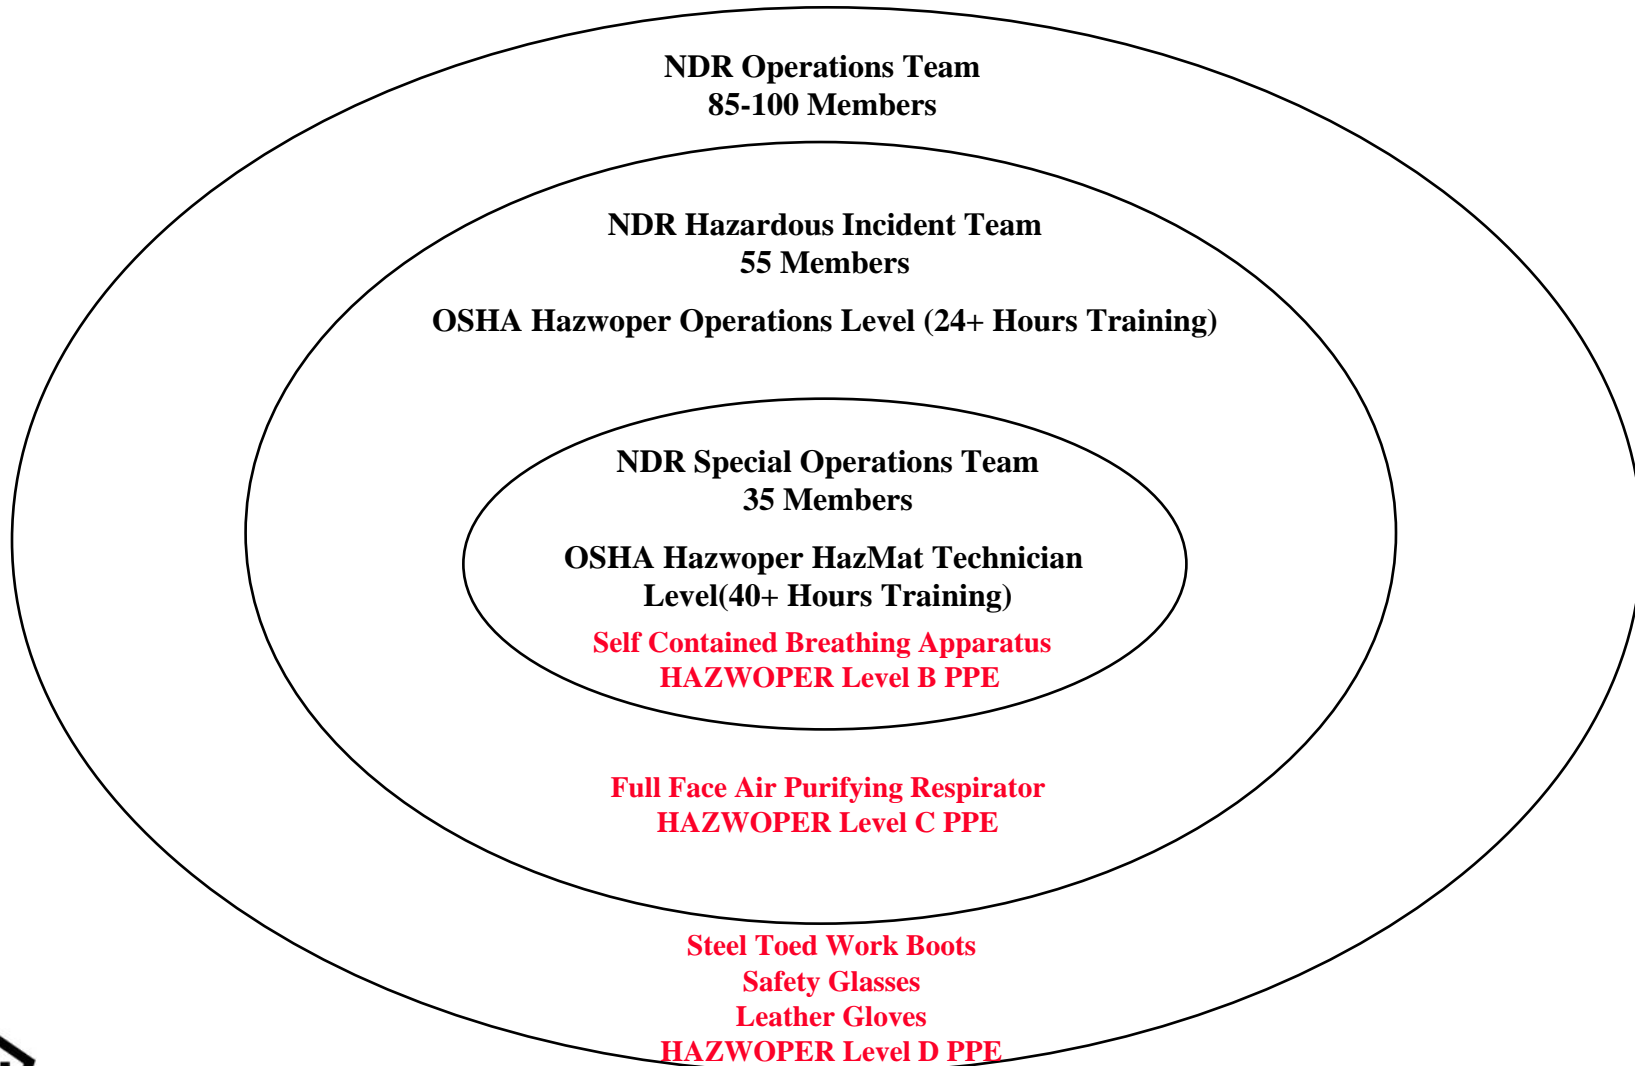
NDR Operations Team
85-100 Members

NDR Hazardous Incident Team
55 Members

OSHA Hazwoper Operations Level (24+ Hours Training)

NDR Special Operations Team
35 Members

OSHA Hazwoper HazMat Technician Level(40+ Hours Training)

Self Contained Breathing Apparatus
HAZWOPER Level B PPE

Full Face Air Purifying Respirator
HAZWOPER Level C PPE

Steel Toed Work Boots
Safety Glasses
Leather Gloves
HAZWOPER Level D PPE